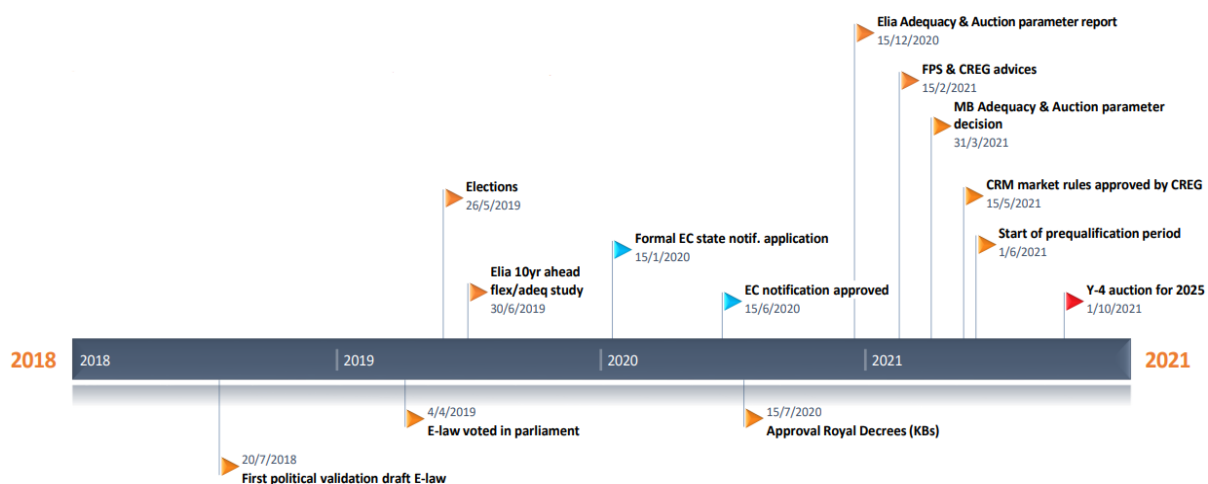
Elia Adequacy & Auction parameter report
15/12/2020

FPS & CREG advices
15/2/2021

MB Adequacy & Auction parameter decision
31/3/2021

CRM market rules approved by CREG
15/5/2021

Start of prequalification period
1/6/2021

Y-4 auction for 2025
1/10/2021

Elections
26/5/2019

Elia 10yr ahead flex/adeq study
30/6/2019

Formal EC state notif. application
15/1/2020

EC notification approved
15/6/2020

2018

2018

2019

2020

2021

2021

4/4/2019
E-law voted in parliament

15/7/2020
Approval Royal Decrees (KBs)

20/7/2018
First political validation draft E-law